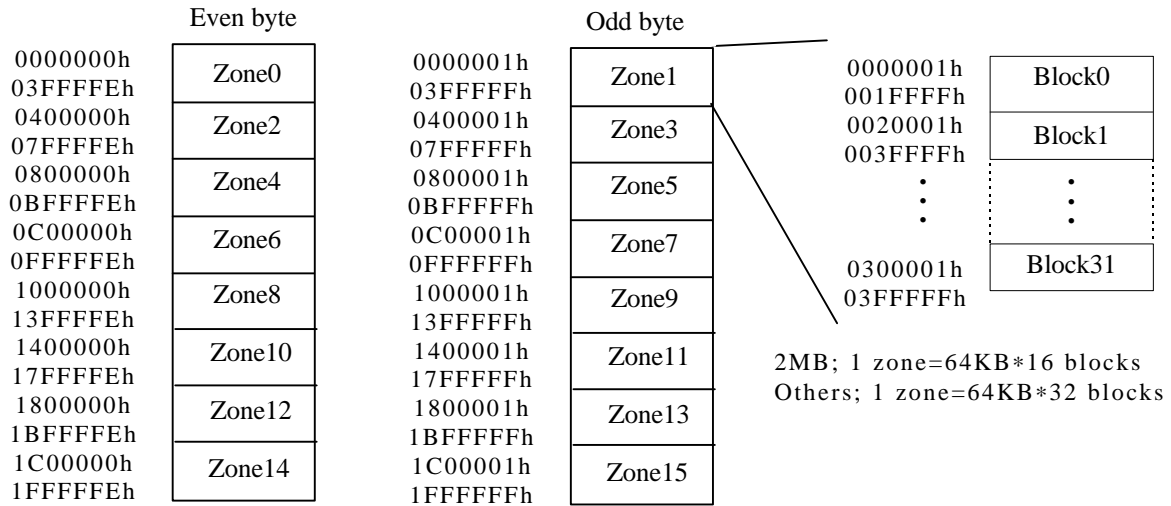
Even byte

0000000h
03FFFFEh
0400000h
07FFFFEh
0800000h
0BFFFFEh
0C00000h
0FFFFFEh
1000000h
13FFFFEh
1400000h
17FFFFEh
1800000h
1BFFFFEh
1C00000h
1FFFFFEh

Zone0
Zone2
Zone4
Zone6
Zone8
Zone10
Zone12
Zone14

Odd byte

0000001h
03FFFFFh
0400001h
07FFFFFh
0800001h
0BFFFFFh
0C00001h
0FFFFFFh
1000001h
13FFFFFh
1400001h
17FFFFFh
1800001h
1BFFFFFh
1C00001h
1FFFFFFh

Zone1
Zone3
Zone5
Zone7
Zone9
Zone11
Zone13
Zone15

0000001h
001FFFFh
0020001h
003FFFFh
0300001h
03FFFFFh

Block0
Block1
Block31

2MB; 1 zone=64KB*16 blocks
Others; 1 zone=64KB*32 blocks